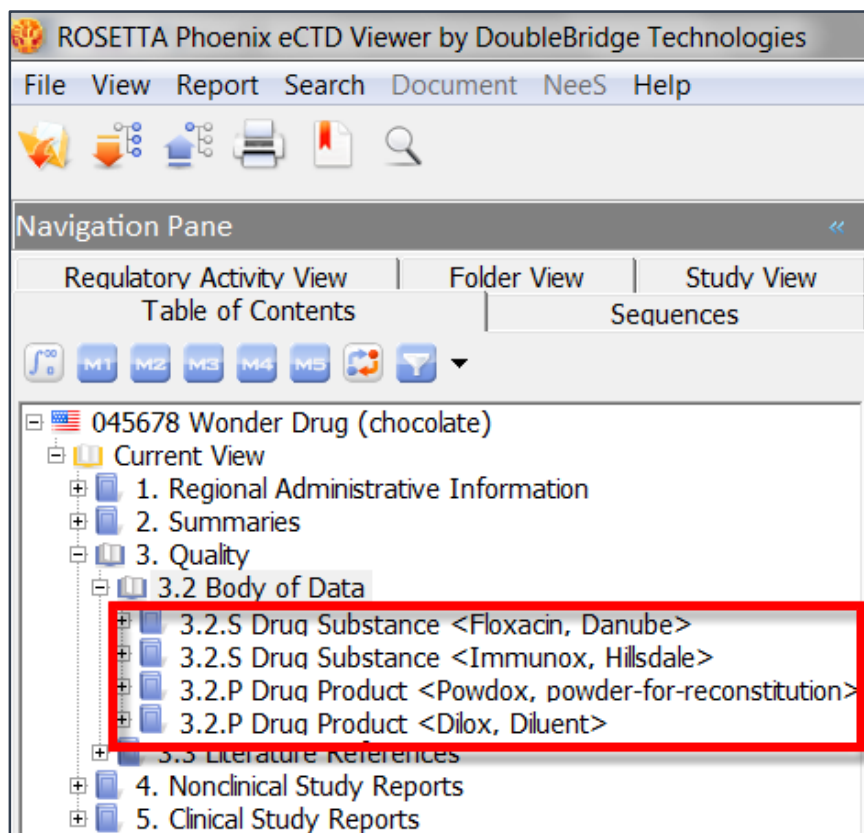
ROSETTA Phoenix eCTD Viewer by DoubleBridge Technologies

File View Report Search Document NeeS Help

Navigation Pane

Regulatory Activity View | Folder View | Study View

Table of Contents | Sequences

M1 M2 M3 M4 M5

045678 Wonder Drug (chocolate)
Current View
1. Regional Administrative Information
2. Summaries
3. Quality
3.2 Body of Data
3.2.S Drug Substance <Floxacin, Danube>
3.2.S Drug Substance <Immunox, Hillsdale>
3.2.P Drug Product <Powdox, powder-for-reconstitution>
3.2.P Drug Product <Dilox, Diluent>
3.3 Literature References
4. Nonclinical Study Reports
5. Clinical Study Reports